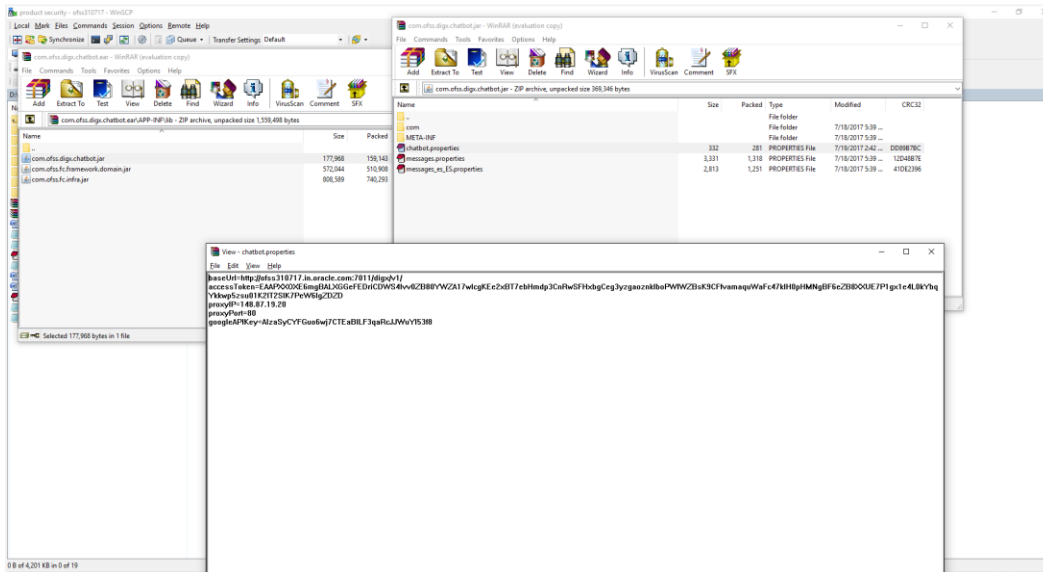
product security - ofss310717 - WinSCP
Local Mark Files Commands Session Options Remote Help
Synchronize Queue Transfer Settings Default

com.ofss.digx.chatbot.ear - WinRAR (evaluation copy)
File Commands Tools Favorites Options Help
Add Extract To Test View Delete Find Wizard Info VirusScan Comment SFX
com.ofss.digx.chatbot.ear\APP-INF\lib - ZIP archive, unpacked size 1,559,498 bytes

| Name | Size | Packed |
|---|---|---|
| .. | | |
| com.ofss.digx.chatbot.jar | 177,968 | 159,143 |
| com.ofss.fc.framework.domain.jar | 572,044 | 510,908 |
| com.ofss.fc.infra.jar | 808,589 | 740,293 |

Selected 177,968 bytes in 1 file

com.ofss.digx.chatbot.jar - WinRAR (evaluation copy)
File Commands Tools Favorites Options Help
Add Extract To Test View Delete Find Wizard Info VirusScan Comment SFX
com.ofss.digx.chatbot.jar - ZIP archive, unpacked size 369,346 bytes

| Name | Size | Packed | Type | Modified | CRC32 |
|---|---|---|---|---|---|
| .. | | | File folder | | |
| com | | | File folder | 7/18/2017 5:39 ... | |
| META-INF | | | File folder | 7/18/2017 5:39 ... | |
| chatbot.properties | 332 | 281 | PROPERTIES File | 7/10/2017 2:42 ... | DD00B7BC |
| messages.properties | 3,331 | 1,318 | PROPERTIES File | 7/18/2017 5:39 ... | 12D48B7E |
| messages_es_ES.properties | 2,813 | 1,251 | PROPERTIES File | 7/18/2017 5:39 ... | 41DE2396 |

View - chatbot.properties
File Edit View Help
baseUrl=http://ofss310717.in.oracle.com:7011/digx/v1/
accessToken=EAAPXXOXE6mgBALXGGeFEDrlCDWS4lvv0ZB80YWZA17wlcgKEe2xBT7ebHmdp3CnRwSFHxbgCeg3yzgaoznkIboPWfWZBsK9CFfvamaquWaFc47kIH8pHMNgBF6eZB0XXUE7P1gx1e4L0kYbqYkkwp5zsu01K2IT2SIK7PeW6Ig2DZD
proxyIP=148.87.19.20
proxyPort=80
googleAPIKey=AIzaSyCYFGuo6wj7CTEaBILF3qaRcJJWuYl53f8

0 B of 4,201 KB in 0 of 19